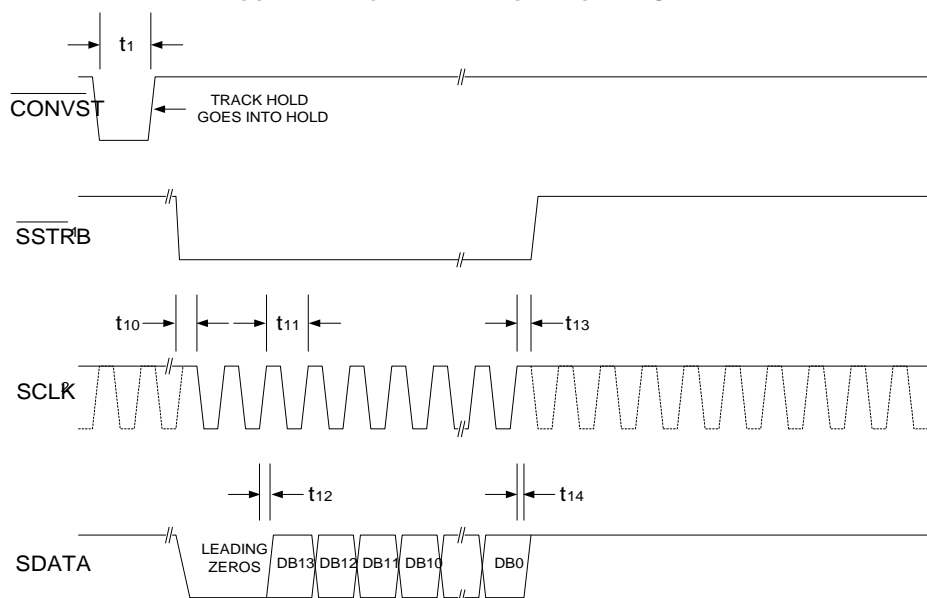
$t_1$

$\overline{\text{CONVST}}$

TRACK HOLD GOES INTO HOLD

$\overline{\text{SSTRB}}^1$

$t_{10}$

$t_{11}$

$t_{13}$

SCLK$^2$

$t_{12}$

$t_{14}$

SDATA

LEADING ZEROS

DB13

DB12

DB11

DB10

DB0